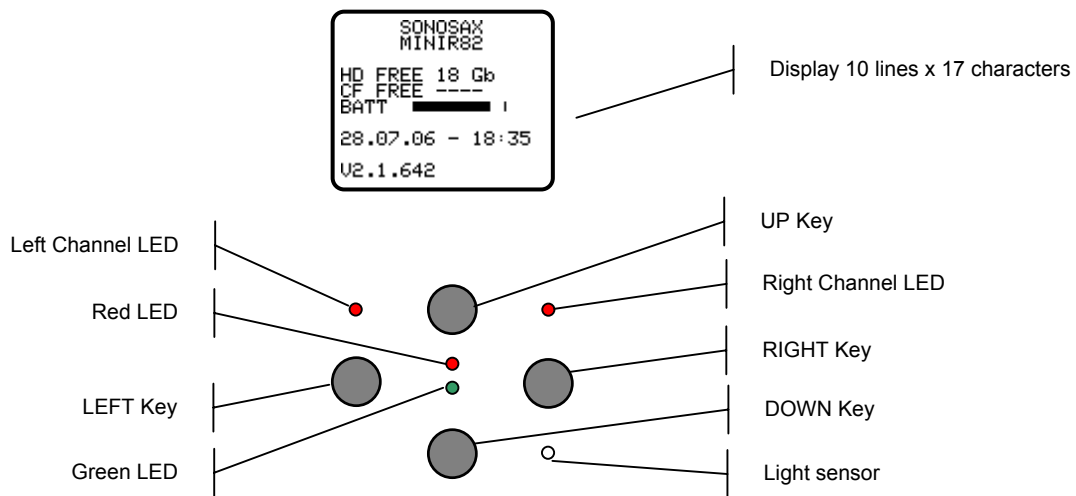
SONOSAX
MINIR82

HD FREE 18 Gb
CF FREE ----
BATT

28.07.06 - 18:35

V2.1.642

Display 10 lines x 17 characters

Left Channel LED

Red LED

LEFT Key

Green LED

UP Key

Right Channel LED

RIGHT Key

DOWN Key

Light sensor